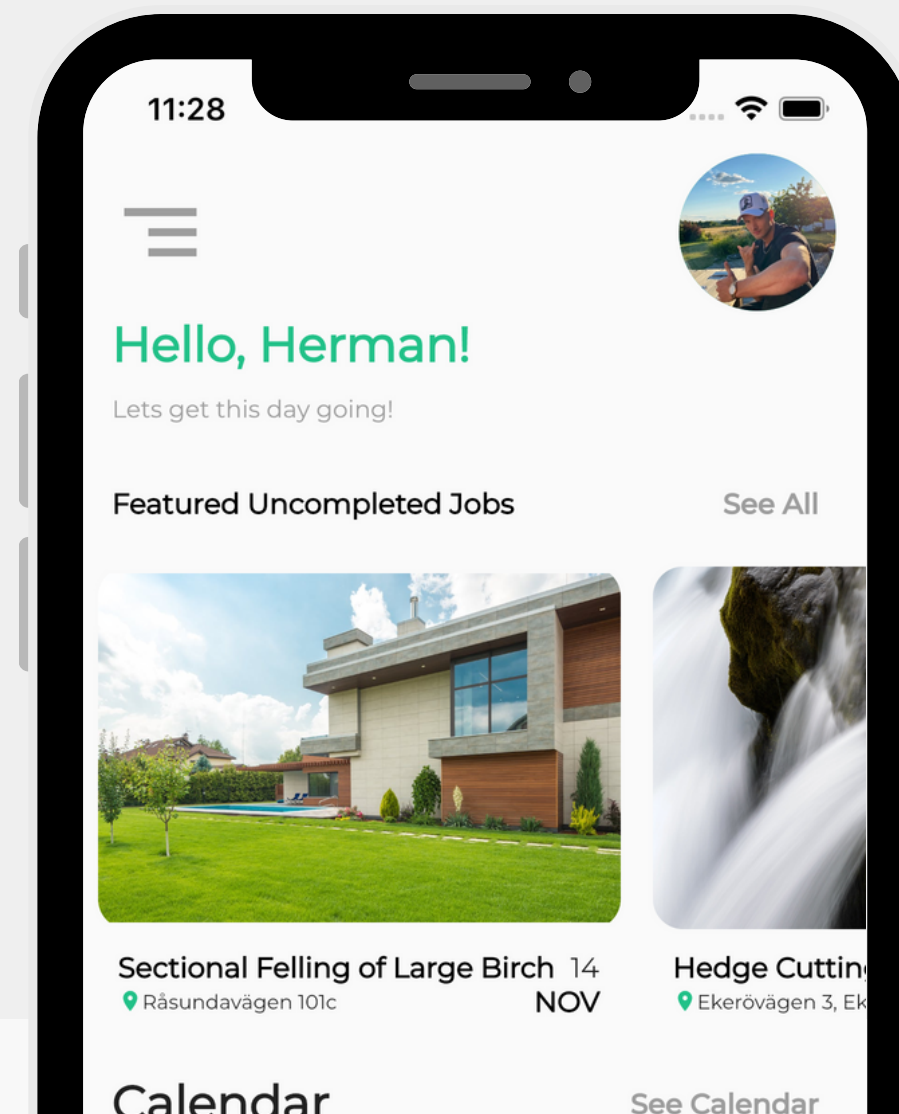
11:28

Hello, Herman!

Lets get this day going!

Featured Uncompleted Jobs

See All

Sectional Felling of Large Birch 14 NOV

Råsundavägen 101c

Hedge Cutting

Ekerövägen 3, Ek

Calendar

See Calendar